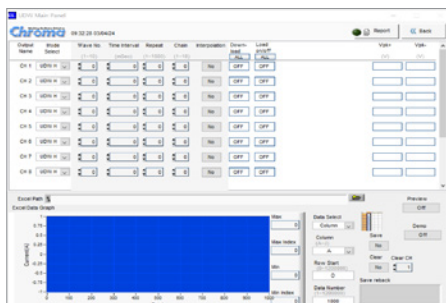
UDW Main Panel

Chroma 09:32:20 03/04/24

Report Back

| Output Name | Mode Select | Wave No. | Time Interval | Repeat | Chain | Interpolation | Download | Load on/off | Vpk+ | Vpk- |
|---|---|---|---|---|---|---|---|---|---|---|
| CH 1 | UDW m | 0 | 0 | 0 | 0 | No | OFF | OFF | | |
| CH 2 | UDW m | 0 | 0 | 0 | 0 | No | OFF | OFF | | |
| CH 3 | UDW m | 0 | 0 | 0 | 0 | No | OFF | OFF | | |
| CH 4 | UDW m | 0 | 0 | 0 | 0 | No | OFF | OFF | | |
| CH 5 | UDW m | 0 | 0 | 0 | 0 | No | OFF | OFF | | |
| CH 6 | UDW m | 0 | 0 | 0 | 0 | No | OFF | OFF | | |
| CH 7 | UDW m | 0 | 0 | 0 | 0 | No | OFF | OFF | | |
| CH 8 | UDW m | 0 | 0 | 0 | 0 | No | OFF | OFF | | |

Excel Path

Excel Data Graph

Current(A)

0.75
0.5
0.25
0
-0.25
-0.5
-0.75

0 100 200 300 400 500 600 700 800 900 1000

Max
Max Index
Min
Min Index

Data Select
Column
Column
A
Row Start
0
Data Number
1000

Save
No
Clear
No
Clear CH
1
Save reback

Preview
Off
Demo
Off